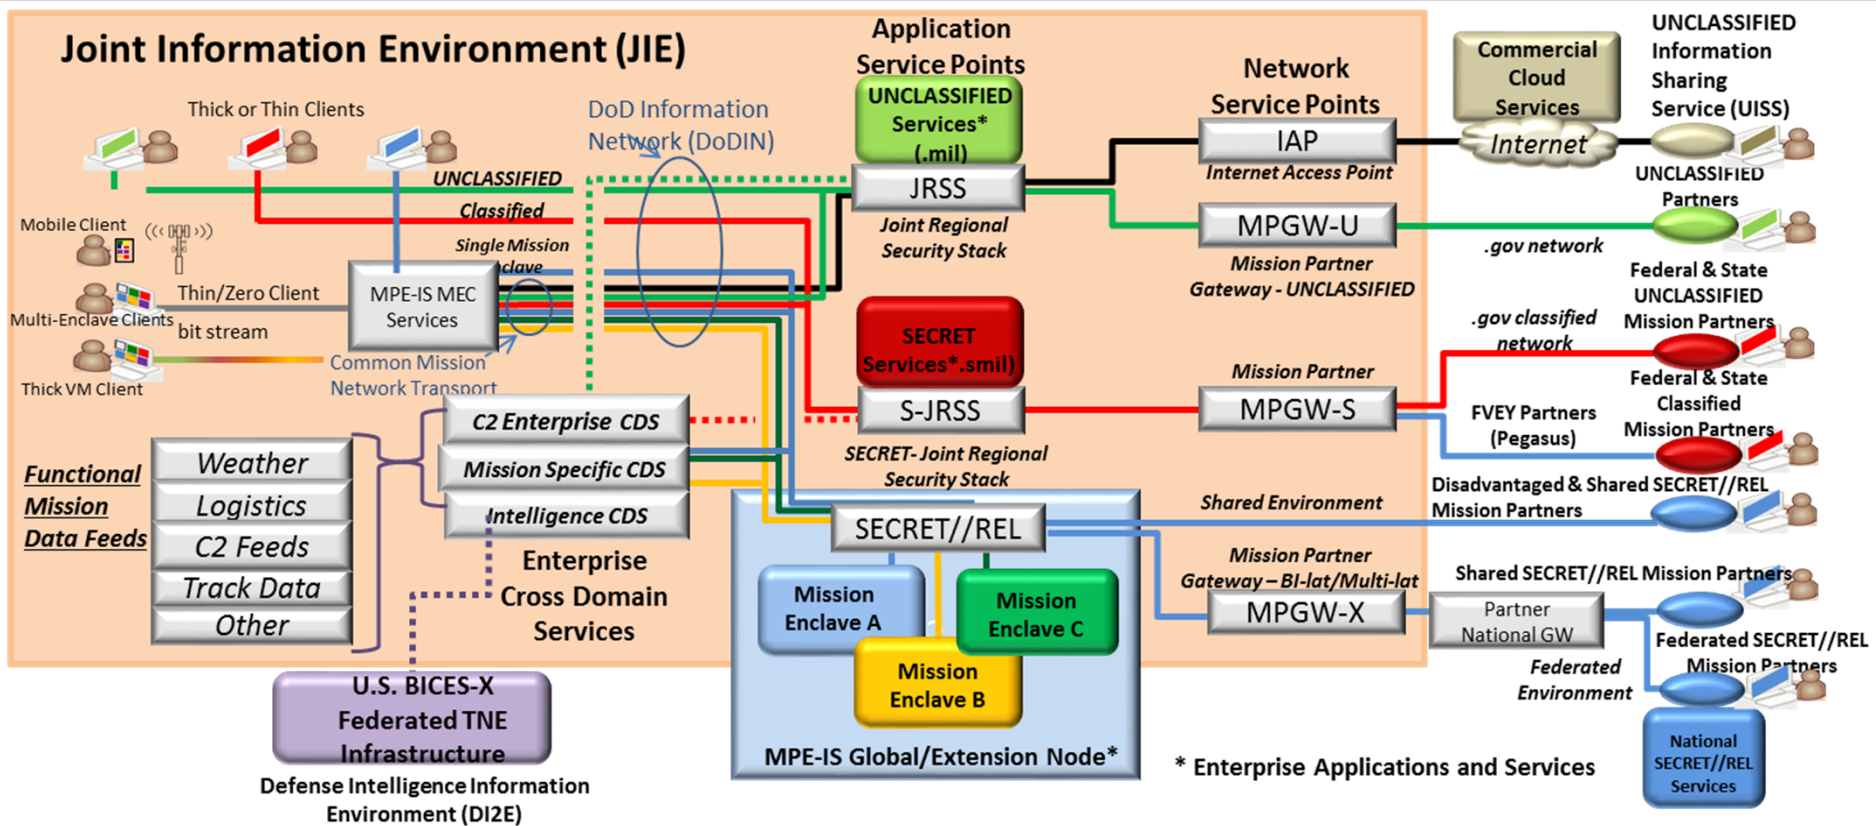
Joint Information Environment (JIE)

Thick or Thin Clients

DoD Information Network (DoDIN)

Application Service Points

UNCLASSIFIED Services* (.mil)

JRSS

Joint Regional Security Stack

Network Service Points

IAP

Internet Access Point

MPGW-U

Mission Partner Gateway - UNCLASSIFIED

Commercial Cloud Services

Internet

UNCLASSIFIED Information Sharing Service (UISS)

UNCLASSIFIED Partners

.gov network

Federal & State UNCLASSIFIED Mission Partners

.gov classified network

Federal & State Classified Mission Partners

UNCLASSIFIED

Classified

Single Mission Enclave

Mobile Client

Thin/Zero Client

Multi-Enclave Clients

bit stream

Thick VM Client

MPE-IS MEC Services

Common Mission Network Transport

SECRET Services*.smil)

S-JRSS

SECRET- Joint Regional Security Stack

Mission Partner

MPGW-S

FVEY Partners (Pegasus)

C2 Enterprise CDS

Mission Specific CDS

Intelligence CDS

Enterprise Cross Domain Services

Functional Mission Data Feeds

Weather

Logistics

C2 Feeds

Track Data

Other

Shared Environment

Disadvantaged & Shared SECRET//REL Mission Partners

SECRET//REL

Mission Partner Gateway – BI-lat/Multi-lat

MPGW-X

Partner National GW

Shared SECRET//REL Mission Partners

Federated SECRET//REL Mission Partners

Federated Environment

National SECRET//REL Services

Mission Enclave A

Mission Enclave C

Mission Enclave B

MPE-IS Global/Extension Node*

* Enterprise Applications and Services

U.S. BICES-X Federated TNE Infrastructure

Defense Intelligence Information Environment (DI2E)